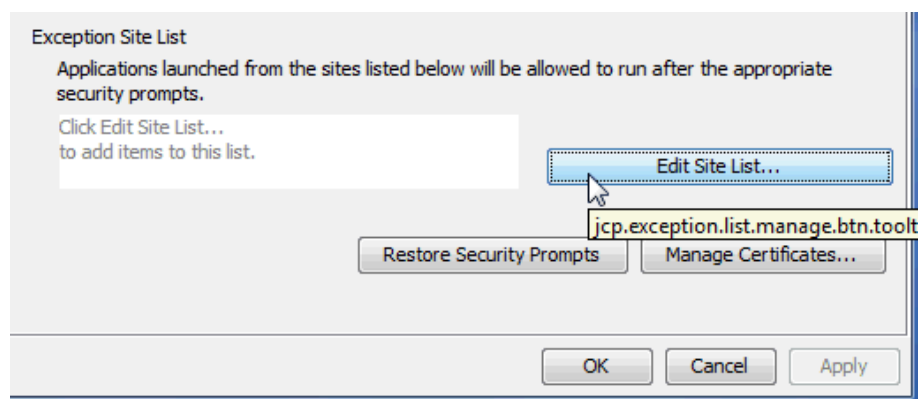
Exception Site List

Applications launched from the sites listed below will be allowed to run after the appropriate security prompts.

Click Edit Site List...
to add items to this list.

Edit Site List...

jcp.exception.list.manage.btn.toolt

Restore Security Prompts

Manage Certificates...

OK

Cancel

Apply